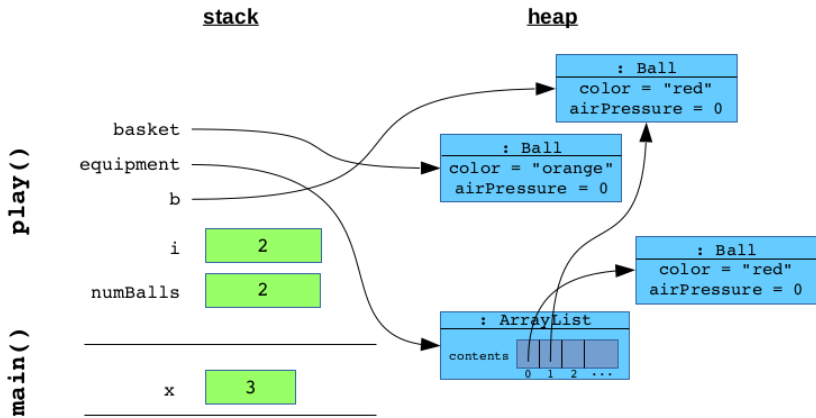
stack

heap

play()

main()

basket

equipment

b

i

2

numBalls

2

x

3

: Ball
color = "red"
airPressure = 0

: Ball
color = "orange"
airPressure = 0

: Ball
color = "red"
airPressure = 0

: ArrayList
contents

0 1 2 ...